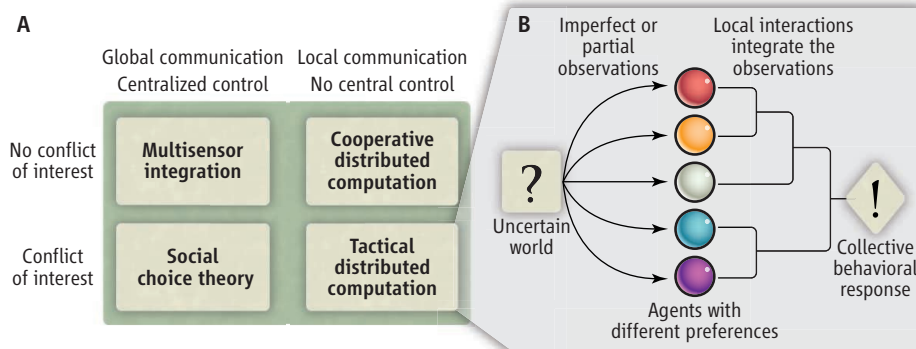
A

Global communication Centralized control

Local communication No central control

No conflict of interest

Multisensor integration

Cooperative distributed computation

Conflict of interest

Social choice theory

Tactical distributed computation

B

Imperfect or partial observations

Local interactions integrate the observations

?

Uncertain world

!

Collective behavioral response

Agents with different preferences